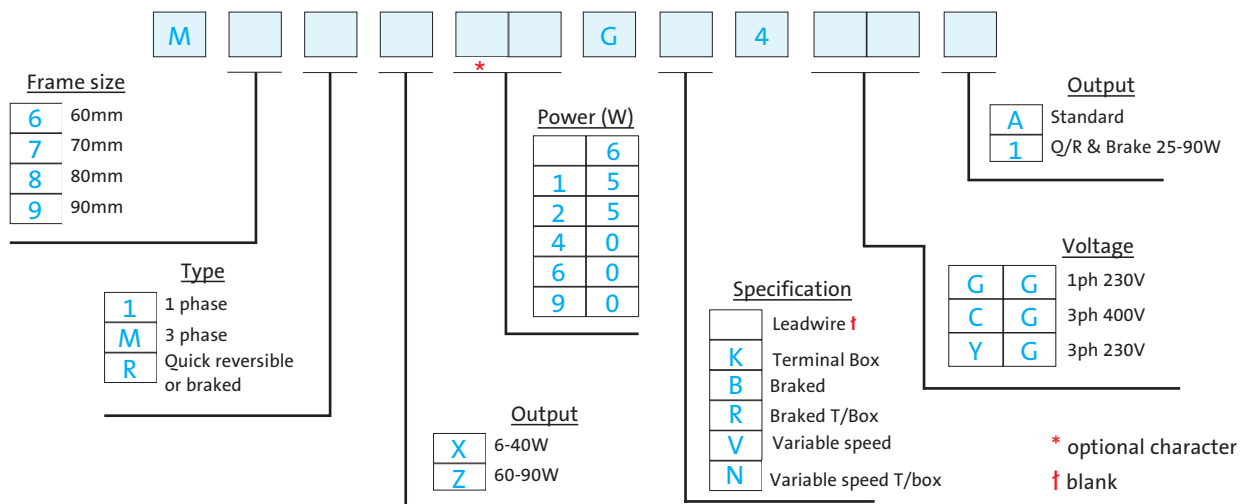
M G 4

*

Frame size

| 6 | 60mm |
|---|---|
| 7 | 70mm |
| 8 | 80mm |
| 9 | 90mm |

Type

| 1 | 1 phase |
|---|---|
| M | 3 phase |
| R | Quick reversible or braked |

Output

| X | 6-40W |
|---|---|
| Z | 60-90W |

Power (W)

| | |
|---|---|
| | 6 |
| 1 | 5 |
| 2 | 5 |
| 4 | 0 |
| 6 | 0 |
| 9 | 0 |

Specification

| | |
|---|---|
| | Leadwire † |
| K | Terminal Box |
| B | Braked |
| R | Braked T/Box |
| V | Variable speed |
| N | Variable speed T/box |

Voltage

| | | |
|---|---|---|
| G | G | 1ph 230V |
| C | G | 3ph 400V |
| Y | G | 3ph 230V |

Output

| A | Standard |
|---|---|
| 1 | Q/R & Brake 25-90W |

* optional character

† blank